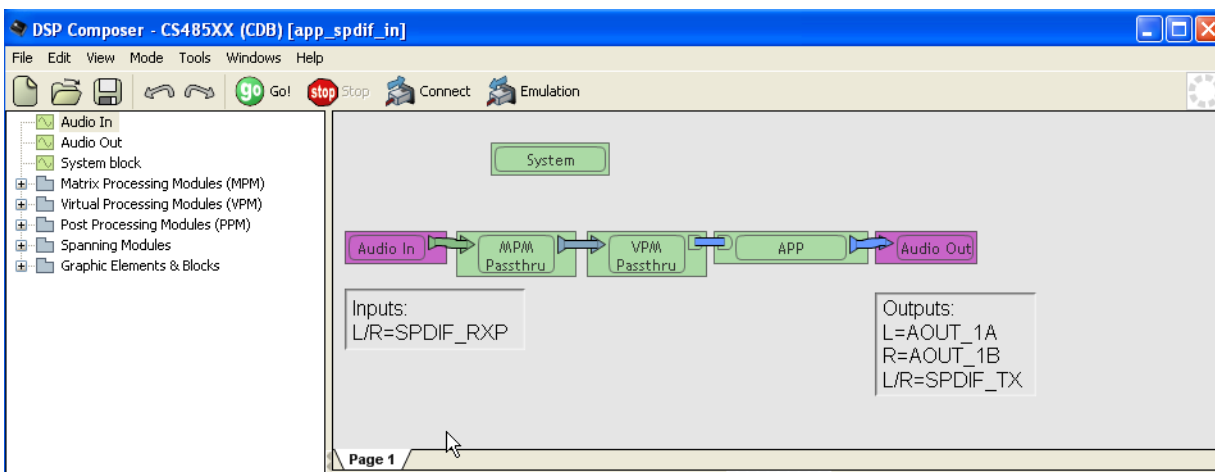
DSP Composer - CS485XX (CDB) [app_spdif_in]

File Edit View Mode Tools Windows Help

Go! Stop Connect Emulation

Audio In
Audio Out
System block
Matrix Processing Modules (MPM)
Virtual Processing Modules (VPM)
Post Processing Modules (PPM)
Spanning Modules
Graphic Elements & Blocks

System

Audio In
MPM Passthru
VPM Passthru
APP
Audio Out

Inputs:
L/R=SPDIF_RXP

Outputs:
L=AOUT_1A
R=AOUT_1B
L/R=SPDIF_TX

Page 1